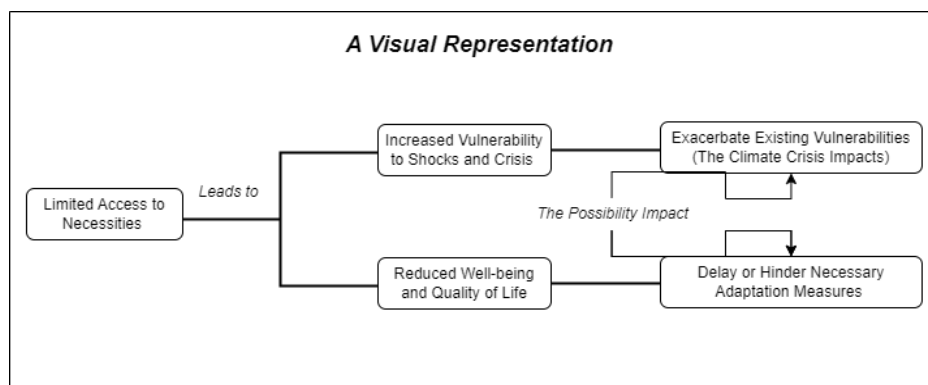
A Visual Representation

Limited Access to Necessities

Leads to

Increased Vulnerability to Shocks and Crisis

Reduced Well-being and Quality of Life

Exacerbate Existing Vulnerabilities (The Climate Crisis Impacts)

The Possibility Impact

Delay or Hinder Necessary Adaptation Measures